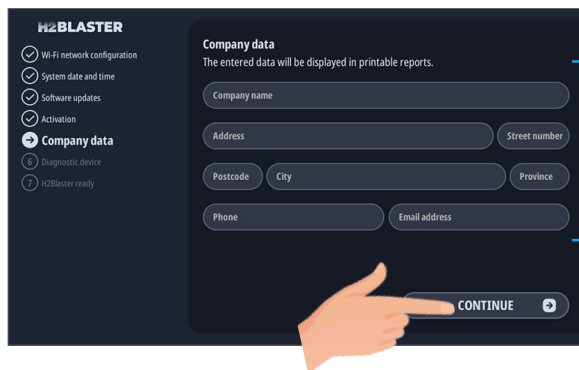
H2BLASTER

Wi-Fi network configuration
System date and time
Software updates
Activation
Company data
6 Diagnostic device
7 H2Blaster ready

Company data
The entered data will be displayed in printable reports.

Company name
Address
Street number
Postcode
City
Province
Phone
Email address

CONTINUE